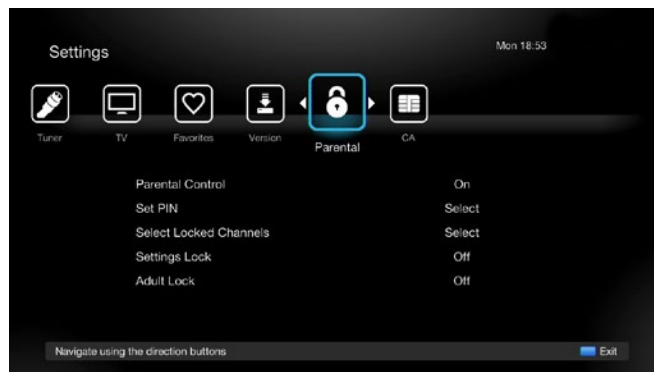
Settings

Mon 18:53

Tuner
TV
Favorites
Version
Parental
CA

| | |
|---|---|
| Parental Control | On |
| Set PIN | Select |
| Select Locked Channels | Select |
| Settings Lock | Off |
| Adult Lock | Off |

Navigate using the direction buttons

Exit